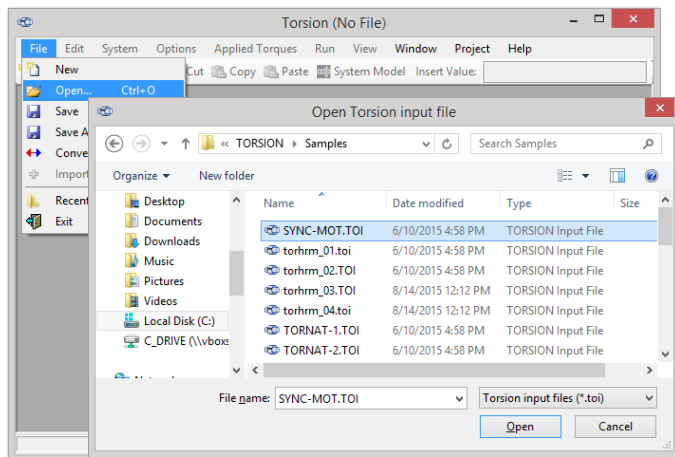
Torsion (No File)

File Edit System Options Applied Torques Run View Window Project Help

New
Open... Ctrl+O
Save
Save A
Conve
Import
Recent
Exit

Cut Copy Paste System Model Insert Value:

Open Torsion input file

« TORSION › Samples

Search Samples

Organize ▾ New folder

Desktop
Documents
Downloads
Music
Pictures
Videos
Local Disk (C:)
C_DRIVE (\\vboxs
Netw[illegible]

| Name | Date modified | Type | Size |
|---|---|---|---|
| SYNC-MOT.TOI | 6/10/2015 4:58 PM | TORSION Input File | |
| torhrm_01.toi | 6/10/2015 4:58 PM | TORSION Input File | |
| torhrm_02.TOI | 6/10/2015 4:58 PM | TORSION Input File | |
| torhrm_03.TOI | 8/14/2015 12:12 PM | TORSION Input File | |
| torhrm_04.toi | 8/14/2015 12:12 PM | TORSION Input File | |
| TORNAT-1.TOI | 6/10/2015 4:58 PM | TORSION Input File | |
| TORNAT-2.TOI | 6/10/2015 4:58 PM | TORSION Input File | |

File name: SYNC-MOT.TOI

Torsion input files (*.toi)

Open Cancel